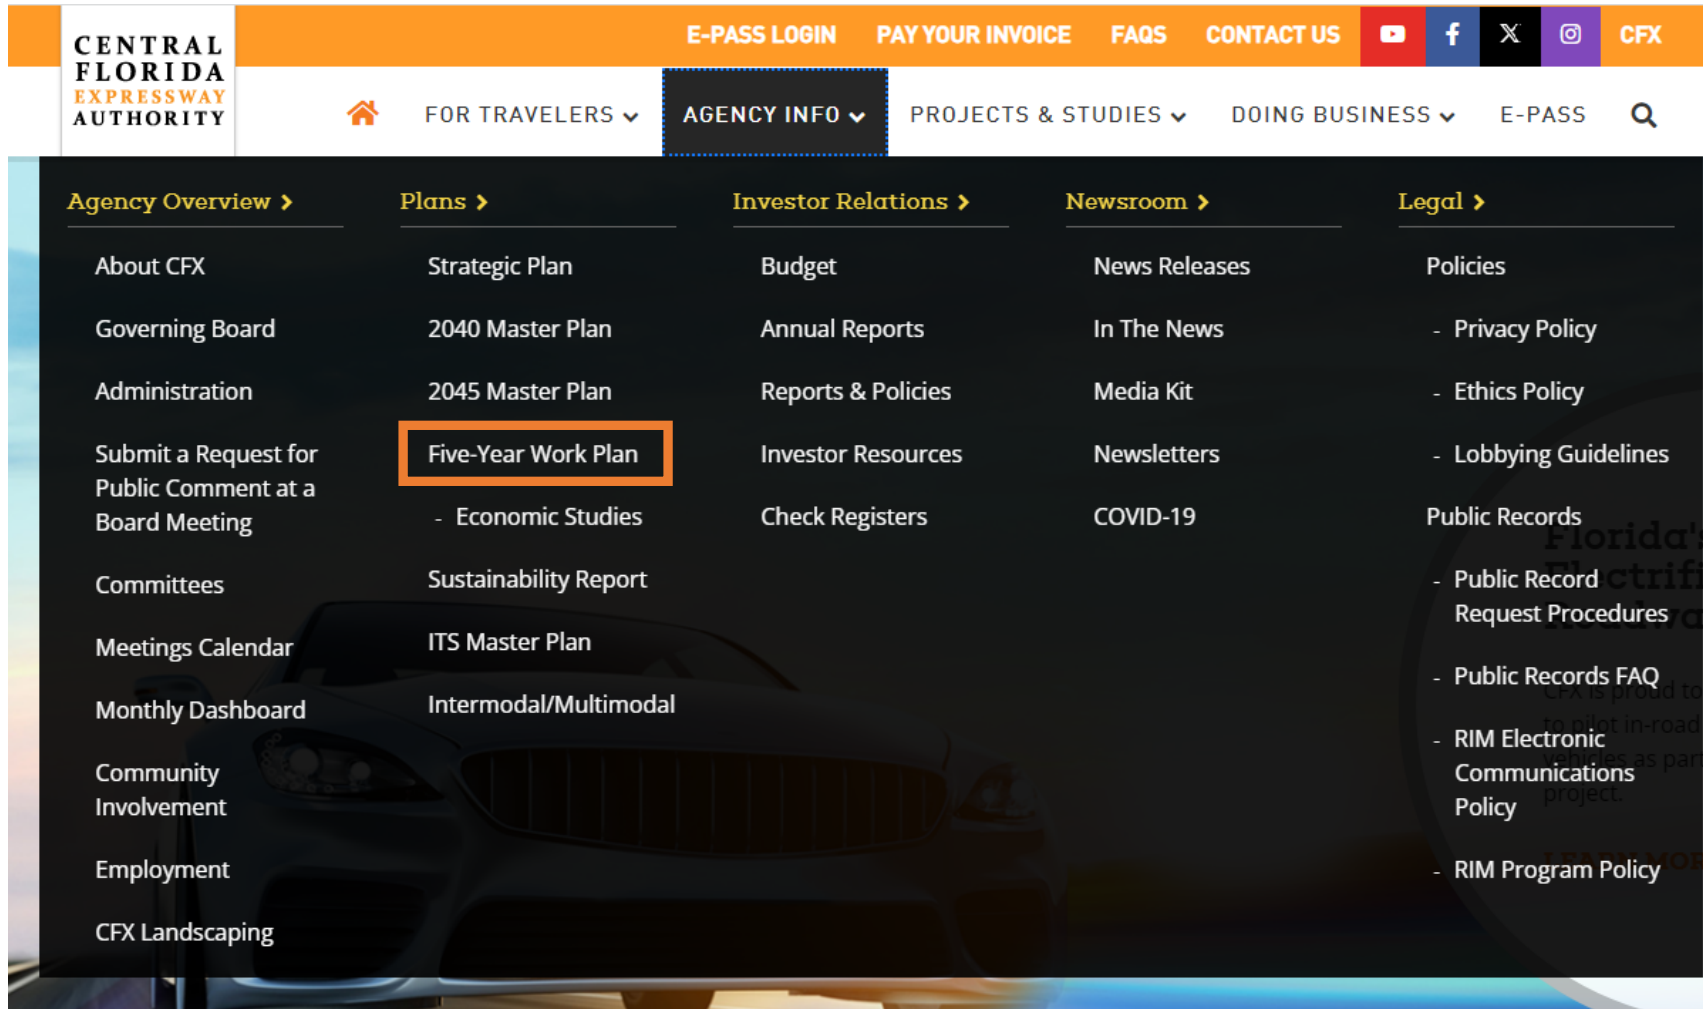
CENTRAL FLORIDA EXPRESSWAY AUTHORITY

E-PASS LOGIN PAY YOUR INVOICE FAQS CONTACT US CFX

FOR TRAVELERS AGENCY INFO PROJECTS & STUDIES DOING BUSINESS E-PASS

Agency Overview
About CFX
Governing Board
Administration
Submit a Request for Public Comment at a Board Meeting
Committees
Meetings Calendar
Monthly Dashboard
Community Involvement
Employment
CFX Landscaping

Plans
Strategic Plan
2040 Master Plan
2045 Master Plan
Five-Year Work Plan
- Economic Studies
Sustainability Report
ITS Master Plan
Intermodal/Multimodal

Investor Relations
Budget
Annual Reports
Reports & Policies
Investor Resources
Check Registers

Newsroom
News Releases
In The News
Media Kit
Newsletters
COVID-19

Legal
Policies
- Privacy Policy
- Ethics Policy
- Lobbying Guidelines
Public Records
- Public Record Request Procedures
- Public Records FAQ
- RIM Electronic Communications Policy
- RIM Program Policy